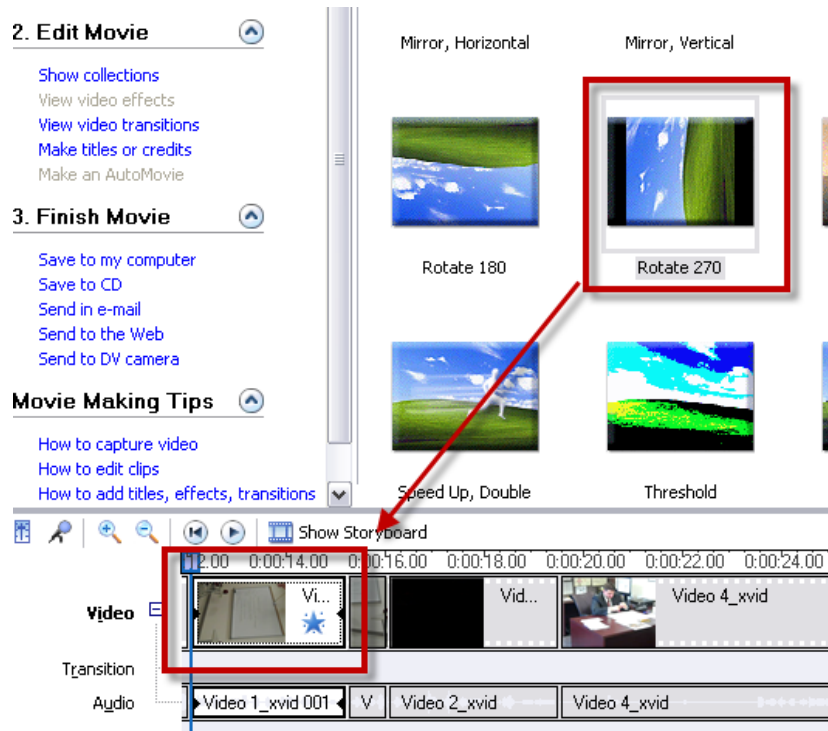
2. Edit Movie

Show collections
View video effects
View video transitions
Make titles or credits
Make an AutoMovie

3. Finish Movie

Save to my computer
Save to CD
Send in e-mail
Send to the Web
Send to DV camera

Movie Making Tips

How to capture video
How to edit clips
How to add titles, effects, transitions

Mirror, Horizontal
Mirror, Vertical
Rotate 180
Rotate 270
Speed Up, Double
Threshold

Show Storyboard

2.00 0:00:14.00 0:00:16.00 0:00:18.00 0:00:20.00 0:00:22.00 0:00:24.00

Video
Vi...
Vid...
Video 4_xvid
Transition
Audio
Video 1_xvid 001
V
Video 2_xvid
Video 4_xvid